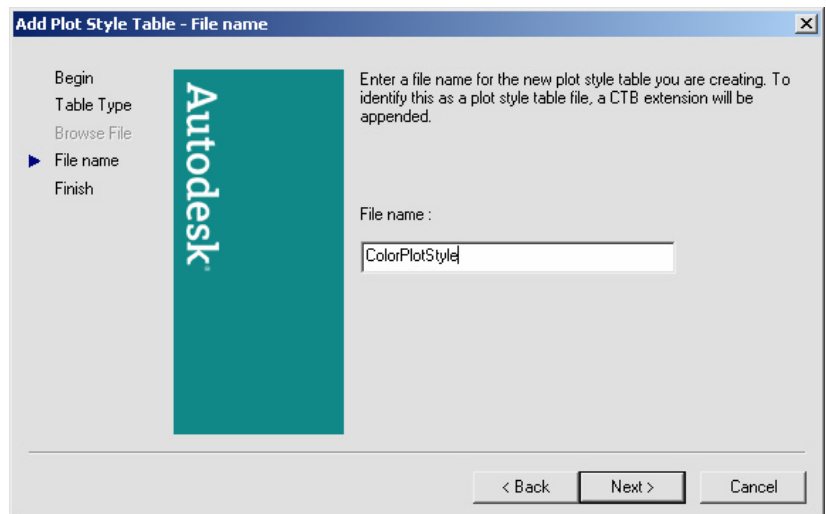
Add Plot Style Table - File name

Begin
Table Type
Browse File
File name
Finish

Autodesk®

Enter a file name for the new plot style table you are creating. To identify this as a plot style table file, a CTB extension will be appended.

File name :

ColorPlotStyle

< Back
Next >
Cancel